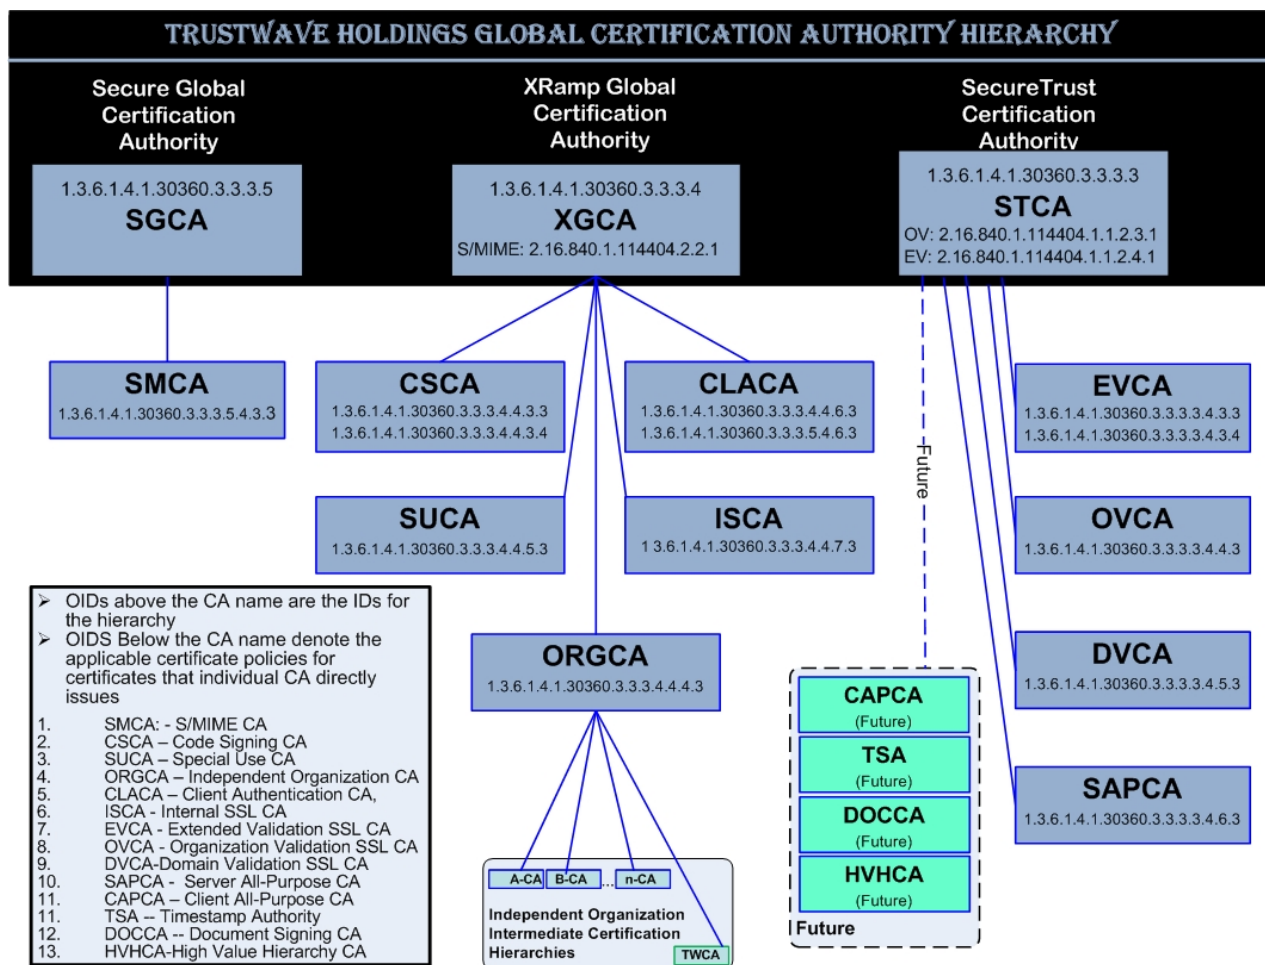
TRUSTWAVE HOLDINGS GLOBAL CERTIFICATION AUTHORITY HIERARCHY

Secure Global Certification Authority

1.3.6.1.4.1.30360.3.3.3.5
SGCA

XRamp Global Certification Authority

1.3.6.1.4.1.30360.3.3.3.4
XGCA
S/MIME: 2.16.840.1.114404.2.2.1

SecureTrust Certification Authority

1.3.6.1.4.1.30360.3.3.3.3
STCA
OV: 2.16.840.1.114404.1.1.2.3.1
EV: 2.16.840.1.114404.1.1.2.4.1

SMCA
1.3.6.1.4.1.30360.3.3.3.5.4.3.3

CSCA
1.3.6.1.4.1.30360.3.3.3.4.4.3.3
1.3.6.1.4.1.30360.3.3.3.4.4.3.4

CLACA
1.3.6.1.4.1.30360.3.3.3.4.4.6.3
1.3.6.1.4.1.30360.3.3.3.5.4.6.3

Future

EVCA
1.3.6.1.4.1.30360.3.3.3.3.4.3.3
1.3.6.1.4.1.30360.3.3.3.3.4.3.4

SUCA
1.3.6.1.4.1.30360.3.3.3.4.4.5.3

ISCA
1 3.6.1.4.1.30360.3.3.3.4.4.7.3

OVCA
1.3.6.1.4.1.30360.3.3.3.3.4.4.3

➢ OIDs above the CA name are the IDs for the hierarchy
➢ OIDS Below the CA name denote the applicable certificate policies for certificates that individual CA directly issues

1. SMCA: - S/MIME CA
2. CSCA – Code Signing CA
3. SUCA – Special Use CA
4. ORGCA – Independent Organization CA
5. CLACA – Client Authentication CA,
6. ISCA - Internal SSL CA
7. EVCA - Extended Validation SSL CA
8. OVCA - Organization Validation SSL CA
9. DVCA-Domain Validation SSL CA
10. SAPCA - Server All-Purpose CA
11. CAPCA – Client All-Purpose CA
11. TSA -- Timestamp Authority
12. DOCCA -- Document Signing CA
13. HVHCA-High Value Hierarchy CA

ORGCA
1.3.6.1.4.1.30360.3.3.3.4.4.4.3

CAPCA
(Future)

TSA
(Future)

DOCCA
(Future)

HVHCA
(Future)

Future

DVCA
1.3.6.1.4.1.30360.3.3.3.3.4.5.3

SAPCA
1.3.6.1.4.1.30360.3.3.3.3.4.6.3

A-CA B-CA ... n-CA

Independent Organization Intermediate Certification Hierarchies

TWCA